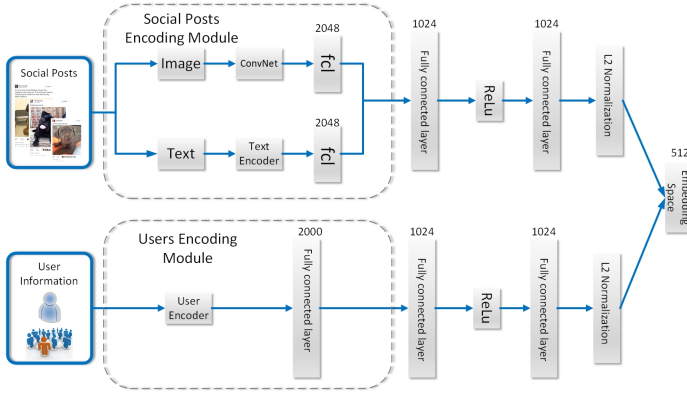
Social Posts Encoding Module

Social Posts

Image

ConvNet

2048

fcl

Text

Text Encoder

2048

fcl

1024

Fully connected layer

ReLu

1024

Fully connected layer

L2 Normalization

512

Embedding Space

Users Encoding Module

User Information

User Encoder

2000

Fully connected layer

1024

Fully connected layer

ReLu

1024

Fully connected layer

L2 Normalization